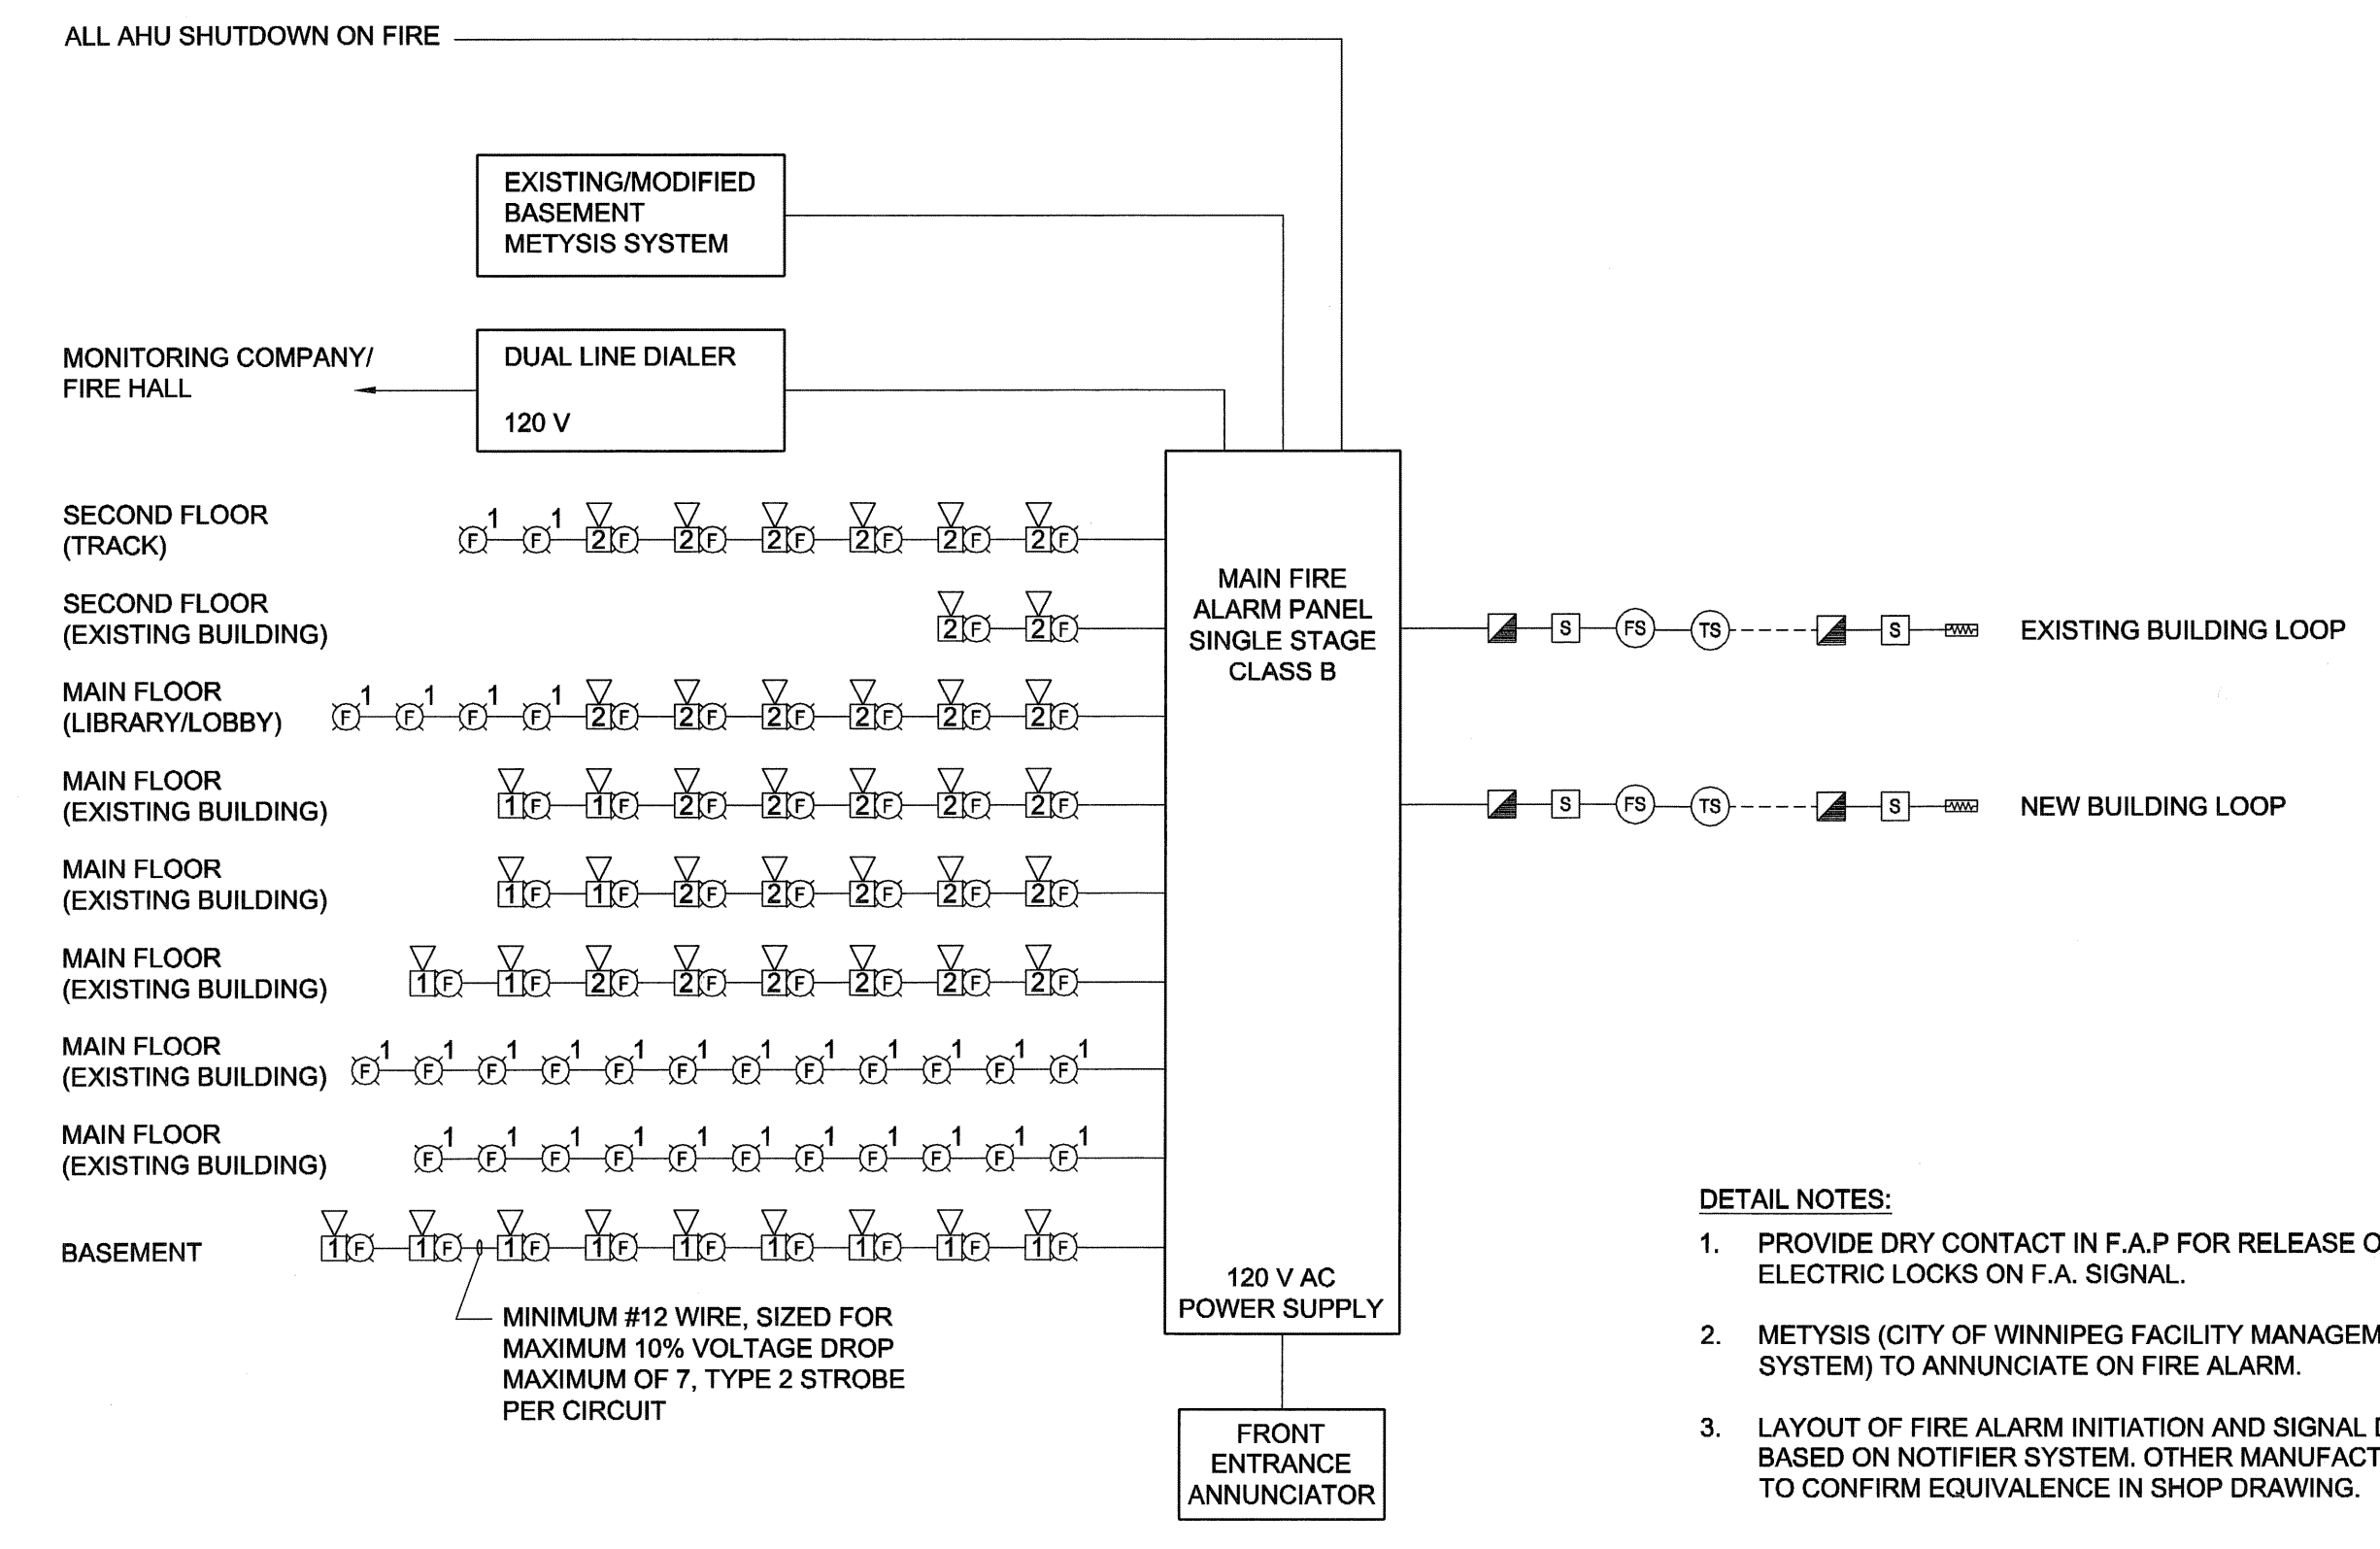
ALL AHU SHUTDOWN ON FIRE

EXISTING/MODIFIED BASEMENT METYSIS SYSTEM

MONITORING COMPANY/ FIRE HALL

DUAL LINE DIALER

120 V

SECOND FLOOR (TRACK)

SECOND FLOOR (EXISTING BUILDING)

MAIN FLOOR (LIBRARY/LOBBY)

MAIN FLOOR (EXISTING BUILDING)

MAIN FLOOR (EXISTING BUILDING)

MAIN FLOOR (EXISTING BUILDING)

MAIN FLOOR (EXISTING BUILDING)

MAIN FLOOR (EXISTING BUILDING)

BASEMENT

MINIMUM #12 WIRE, SIZED FOR MAXIMUM 10% VOLTAGE DROP MAXIMUM OF 7, TYPE 2 STROBE PER CIRCUIT

MAIN FIRE ALARM PANEL SINGLE STAGE CLASS B

120 V AC POWER SUPPLY

FRONT ENTRANCE ANNUNCIATOR

S FS TS S EXISTING BUILDING LOOP

S FS TS S NEW BUILDING LOOP

DETAIL NOTES:

1. PROVIDE DRY CONTACT IN F.A.P FOR RELEASE O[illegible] ELECTRIC LOCKS ON F.A. SIGNAL.

2. METYSIS (CITY OF WINNIPEG FACILITY MANAGEM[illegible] SYSTEM) TO ANNUNCIATE ON FIRE ALARM.

3. LAYOUT OF FIRE ALARM INITIATION AND SIGNAL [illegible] BASED ON NOTIFIER SYSTEM. OTHER MANUFACT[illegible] TO CONFIRM EQUIVALENCE IN SHOP DRAWING.